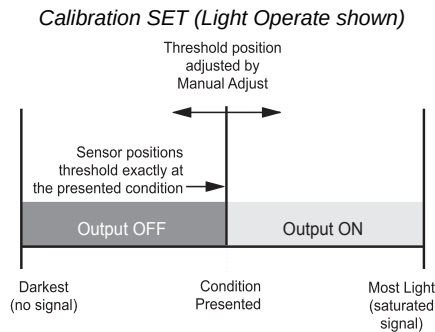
Calibration SET (Light Operate shown)

Threshold position adjusted by Manual Adjust

Sensor positions threshold exactly at the presented condition

Output OFF

Output ON

Darkest (no signal)

Condition Presented

Most Light (saturated signal)